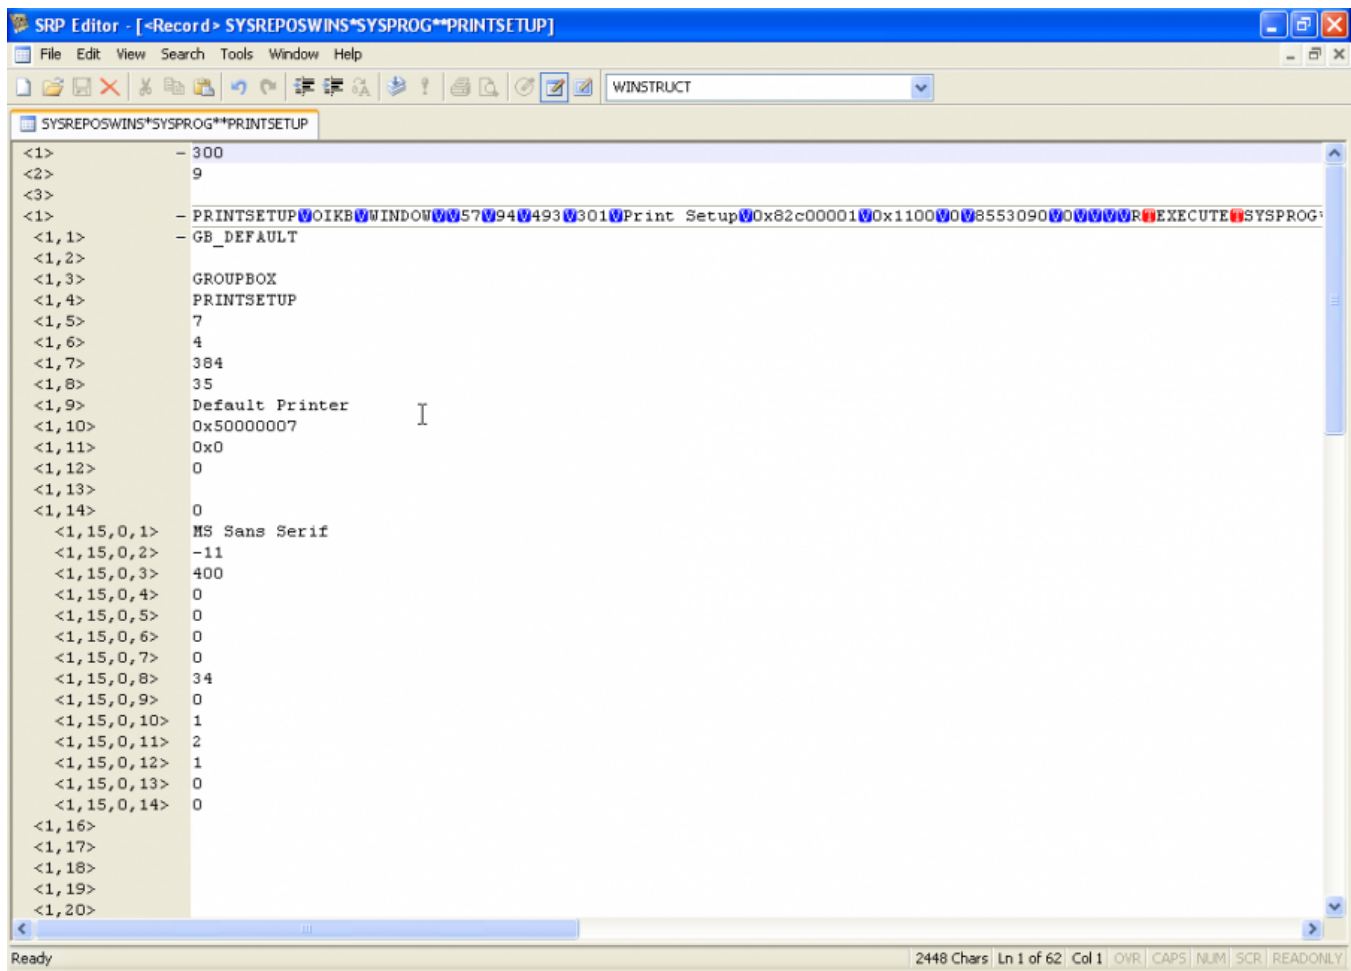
SRP Editor - [<Record> SYSREPOSWINS*SYSPROG**PRINTSETUP]

File Edit View Search Tools Window Help

WINSTRUCT

SYSREPOSWINS*SYSPROG**PRINTSETUP

| | |
|---|---|
| <1> | 300 |
| <2> | 9 |
| <3> | |
| <1> | PRINTSETUPVOIKBVWINDOWVV57V94V493V301VPrint SetupV0x82c00001V0x1100V0V8553090V0VVVVRTEXECUTETSYSPROG |
| <1,1> | GB_DEFAULT |
| <1,2> | |
| <1,3> | GROUPBOX |
| <1,4> | PRINTSETUP |
| <1,5> | 7 |
| <1,6> | 4 |
| <1,7> | 384 |
| <1,8> | 35 |
| <1,9> | Default Printer |
| <1,10> | 0x50000007 |
| <1,11> | 0x0 |
| <1,12> | 0 |
| <1,13> | |
| <1,14> | 0 |
| <1,15,0,1> | MS Sans Serif |
| <1,15,0,2> | -11 |
| <1,15,0,3> | 400 |
| <1,15,0,4> | 0 |
| <1,15,0,5> | 0 |
| <1,15,0,6> | 0 |
| <1,15,0,7> | 0 |
| <1,15,0,8> | 34 |
| <1,15,0,9> | 0 |
| <1,15,0,10> | 1 |
| <1,15,0,11> | 2 |
| <1,15,0,12> | 1 |
| <1,15,0,13> | 0 |
| <1,15,0,14> | 0 |
| <1,16> | |
| <1,17> | |
| <1,18> | |
| <1,19> | |
| <1,20> | |

Ready 2448 Chars Ln 1 of 62 Col 1 OVR CAPS NUM SCR READONLY